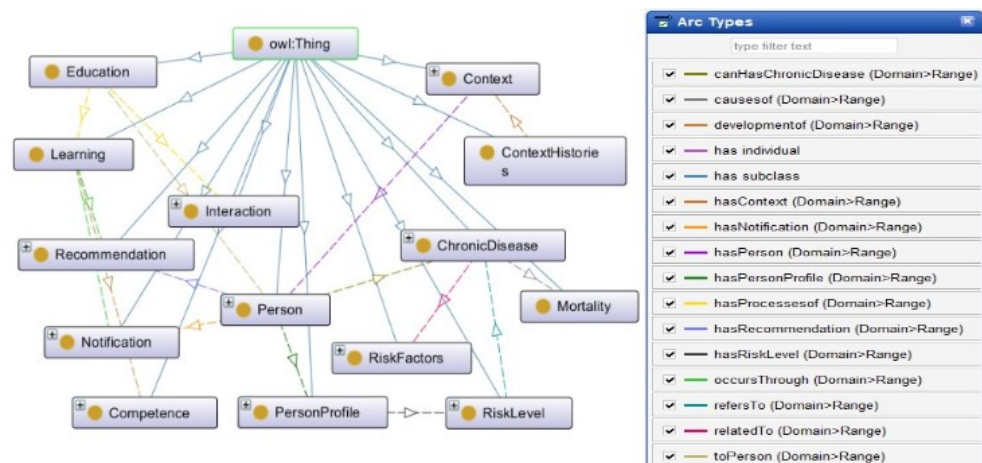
owl:Thing

Education

Context

Learning

ContextHistories

Interaction

ChronicDisease

Recommendation

Mortality

Person

Notification

RiskFactors

Competence

PersonProfile

RiskLevel

Arc Types

type filter text

canHasChronicDisease (Domain>Range)
causesof (Domain>Range)
developmentof (Domain>Range)
has individual
has subclass
hasContext (Domain>Range)
hasNotification (Domain>Range)
hasPerson (Domain>Range)
hasPersonProfile (Domain>Range)
hasProcessesof (Domain>Range)
hasRecommendation (Domain>Range)
hasRiskLevel (Domain>Range)
occursThrough (Domain>Range)
refersTo (Domain>Range)
relatedTo (Domain>Range)
toPerson (Domain>Range)